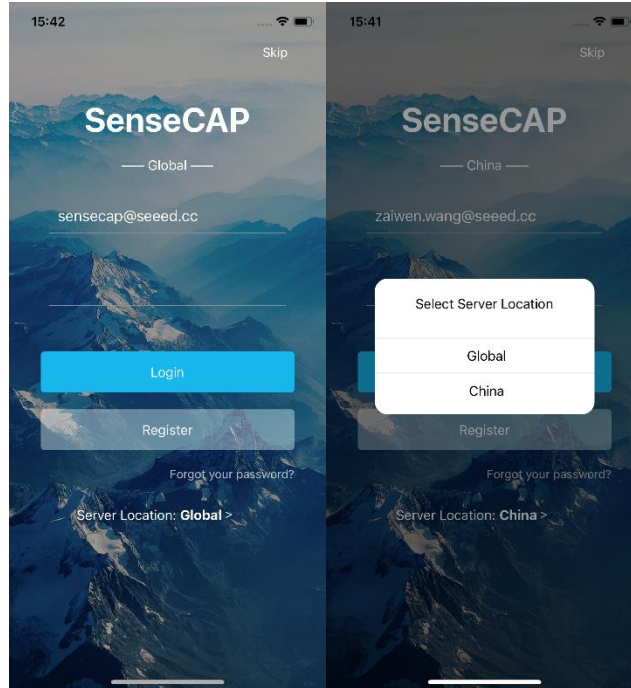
15:42

Skip

SenseCAP

— Global —

sensecap@seeed.cc

Login

Register

Forgot your password?

Server Location: Global >

15:41

Skip

SenseCAP

— China —

zaiwen.wang@seeed.cc

Select Server Location

Global

China

Register

Forgot your password?

Server Location: China >